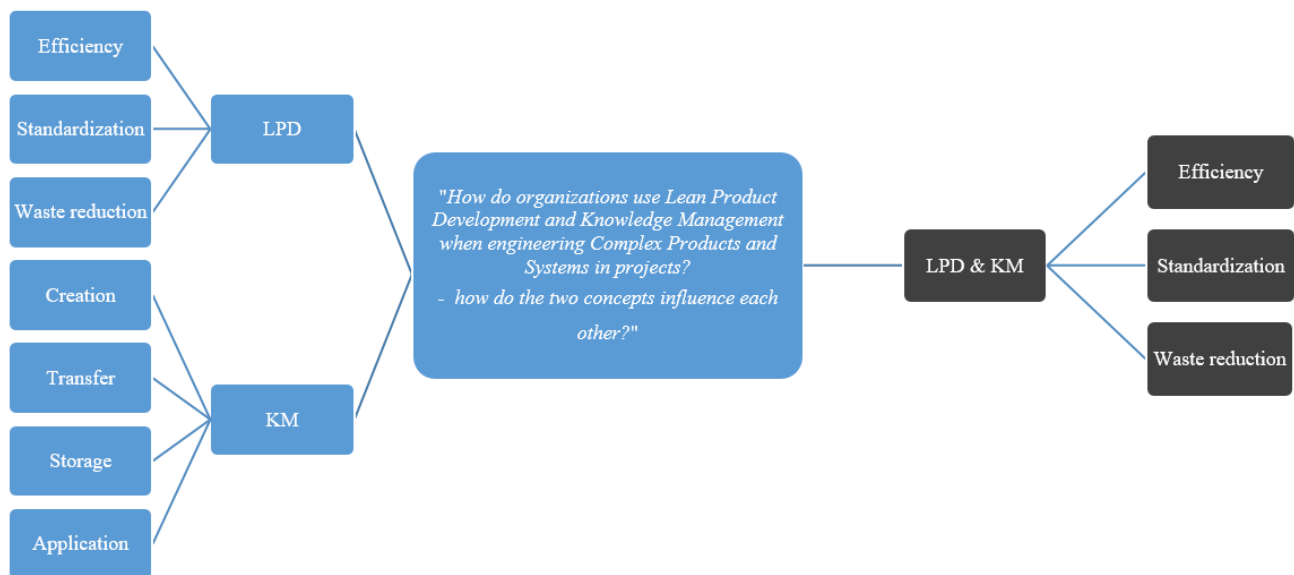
Efficiency

Standardization

Waste reduction

LPD

Creation

Transfer

Storage

Application

KM

"How do organizations use Lean Product Development and Knowledge Management when engineering Complex Products and Systems in projects?
- how do the two concepts influence each other?"

LPD & KM

Efficiency

Standardization

Waste reduction